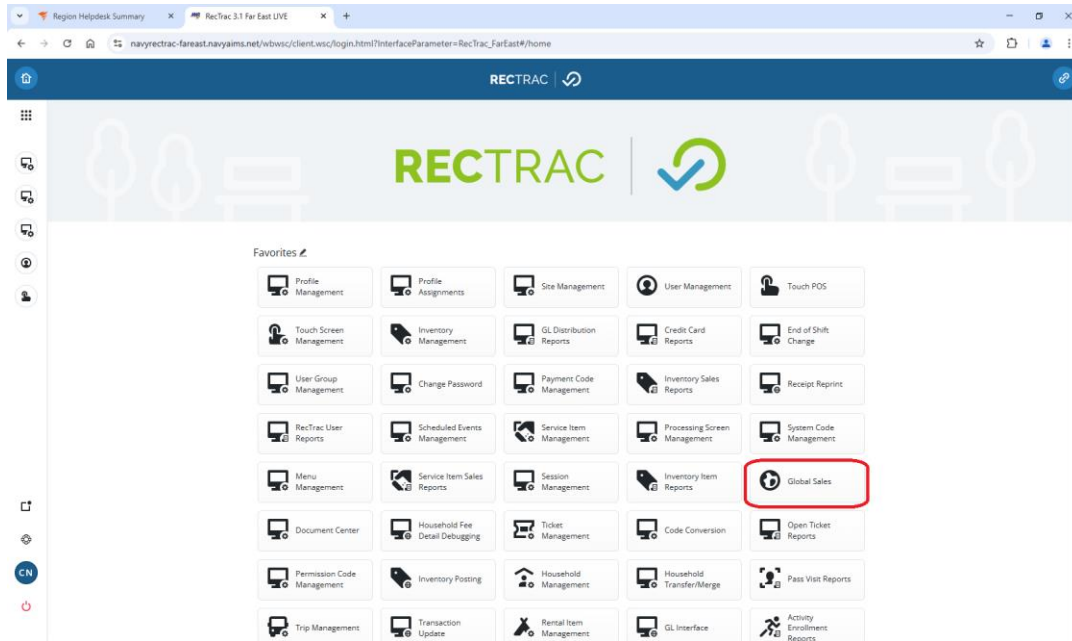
Region Helpdesk Summary
RecTrac 3.1 Far East LIVE
navyrectrac-fareast.navyaims.net/wbwsc/client.wsc/login.html?InterfaceParameter=RecTrac_FarEast#/home

RECTRAC

RECTRAC

Favorites

| | | | | |
|---|---|---|---|---|
| Profile Management | Profile Assignments | Site Management | User Management | Touch POS |
| Touch Screen Management | Inventory Management | GL Distribution Reports | Credit Card Reports | End of Shift Change |
| User Group Management | Change Password | Payment Code Management | Inventory Sales Reports | Receipt Reprint |
| RecTrac User Reports | Scheduled Events Management | Service Item Management | Processing Screen Management | System Code Management |
| Menu Management | Service Item Sales Reports | Session Management | Inventory Item Reports | Global Sales |
| Document Center | Household Fee Detail Debugging | Ticket Management | Code Conversion | Open Ticket Reports |
| Permission Code Management | Inventory Posting | Household Management | Household Transfer/Merge | Pass Visit Reports |
| Trip Management | Transaction Update | Rental Item Management | GL Interface | Activity Enrollment Reports |

CN